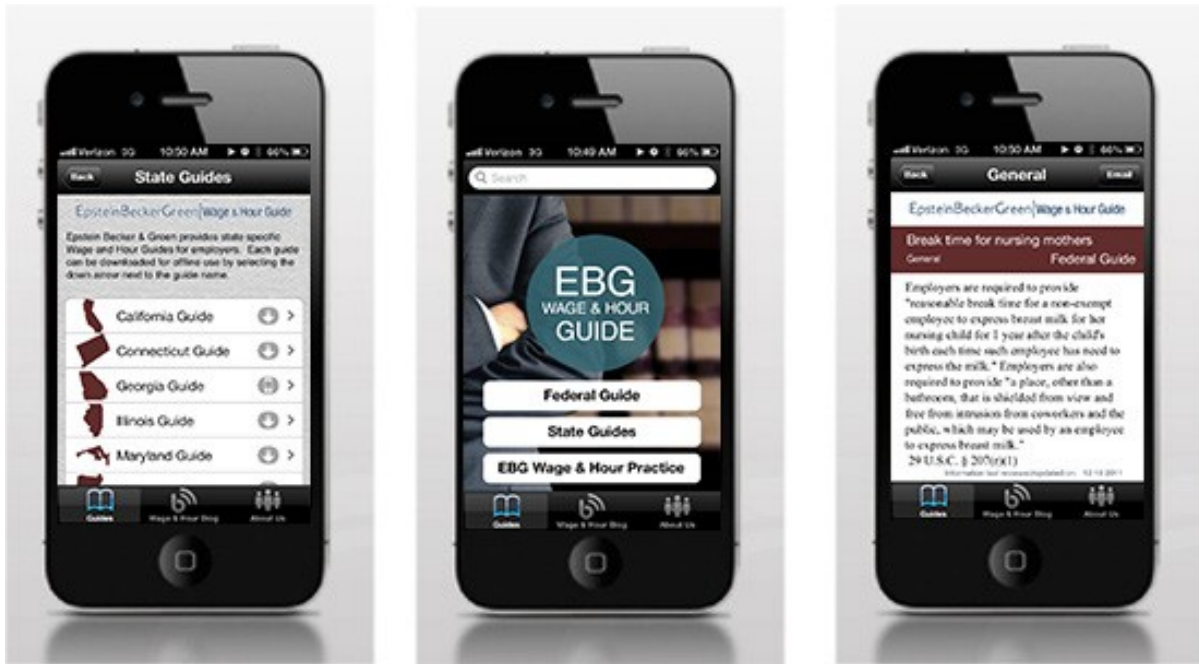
Verizon 3G 10:50 AM 66%

Back

State Guides

EpsteinBeckerGreen | Wage & Hour Guide

Epstein Becker & Green provides state specific Wage and Hour Guides for employers. Each guide can be downloaded for offline use by selecting the down arrow next to the guide name.

California Guide

Connecticut Guide

Georgia Guide

Illinois Guide

Maryland Guide

Guides

Wage & Hour Blog

About Us

Verizon 3G 10:49 AM 66%

Search

EBG
WAGE & HOUR
GUIDE

Federal Guide

State Guides

EBG Wage & Hour Practice

Guides

Wage & Hour Blog

About Us

Verizon 3G 10:50 AM 66%

Back

General

Email

EpsteinBeckerGreen | Wage & Hour Guide

Break time for nursing mothers

General

Federal Guide

Employers are required to provide "reasonable break time for a non-exempt employee to express breast milk for her nursing child for 1 year after the child's birth each time such employee has need to express the milk." Employers are also required to provide "a place, other than a bathroom, that is shielded from view and free from intrusion from coworkers and the public, which may be used by an employee to express breast milk."
29 U.S.C. § 207(r)(1)

Information last reviewed/updated on: 12.13.2011

Guides

Wage & Hour Blog

About Us